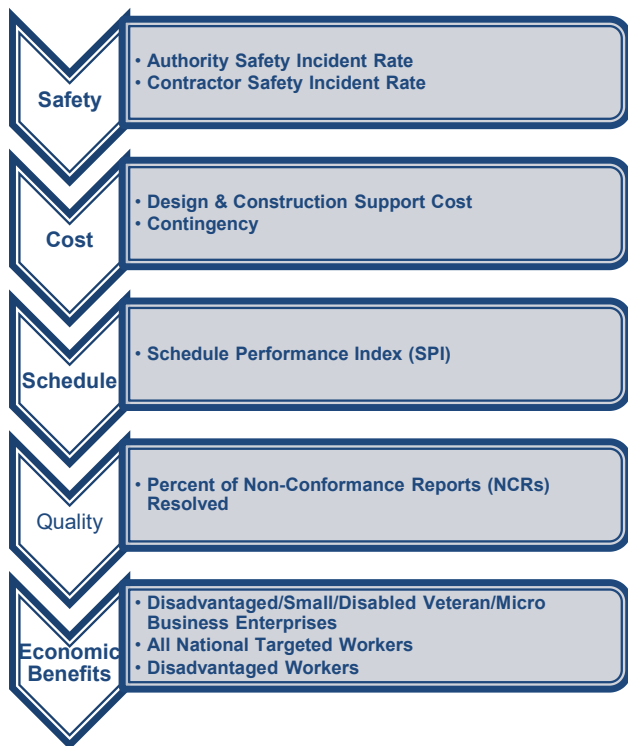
Safety

• Authority Safety Incident Rate
• Contractor Safety Incident Rate

Cost

• Design & Construction Support Cost
• Contingency

Schedule

• Schedule Performance Index (SPI)

Quality

• Percent of Non-Conformance Reports (NCRs) Resolved

Economic Benefits

• Disadvantaged/Small/Disabled Veteran/Micro Business Enterprises
• All National Targeted Workers
• Disadvantaged Workers